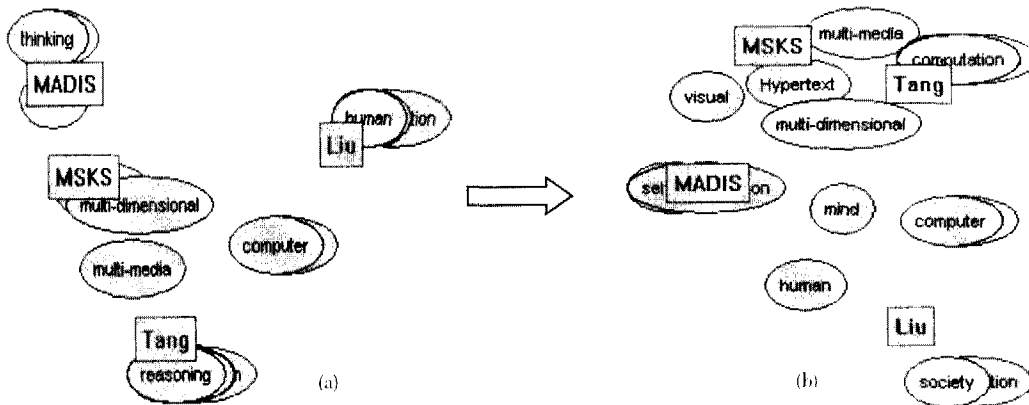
thinking
MADIS
MSKS
multi-dimensional
multi-media
human
tion
Liu
computer
Tang
reasoning
n
(a)

MSKS
multi-media
computation
Tang
visual
Hypertext
multi-dimensional
sel
MADIS
on
mind
computer
human
Liu
society
tion
(b)